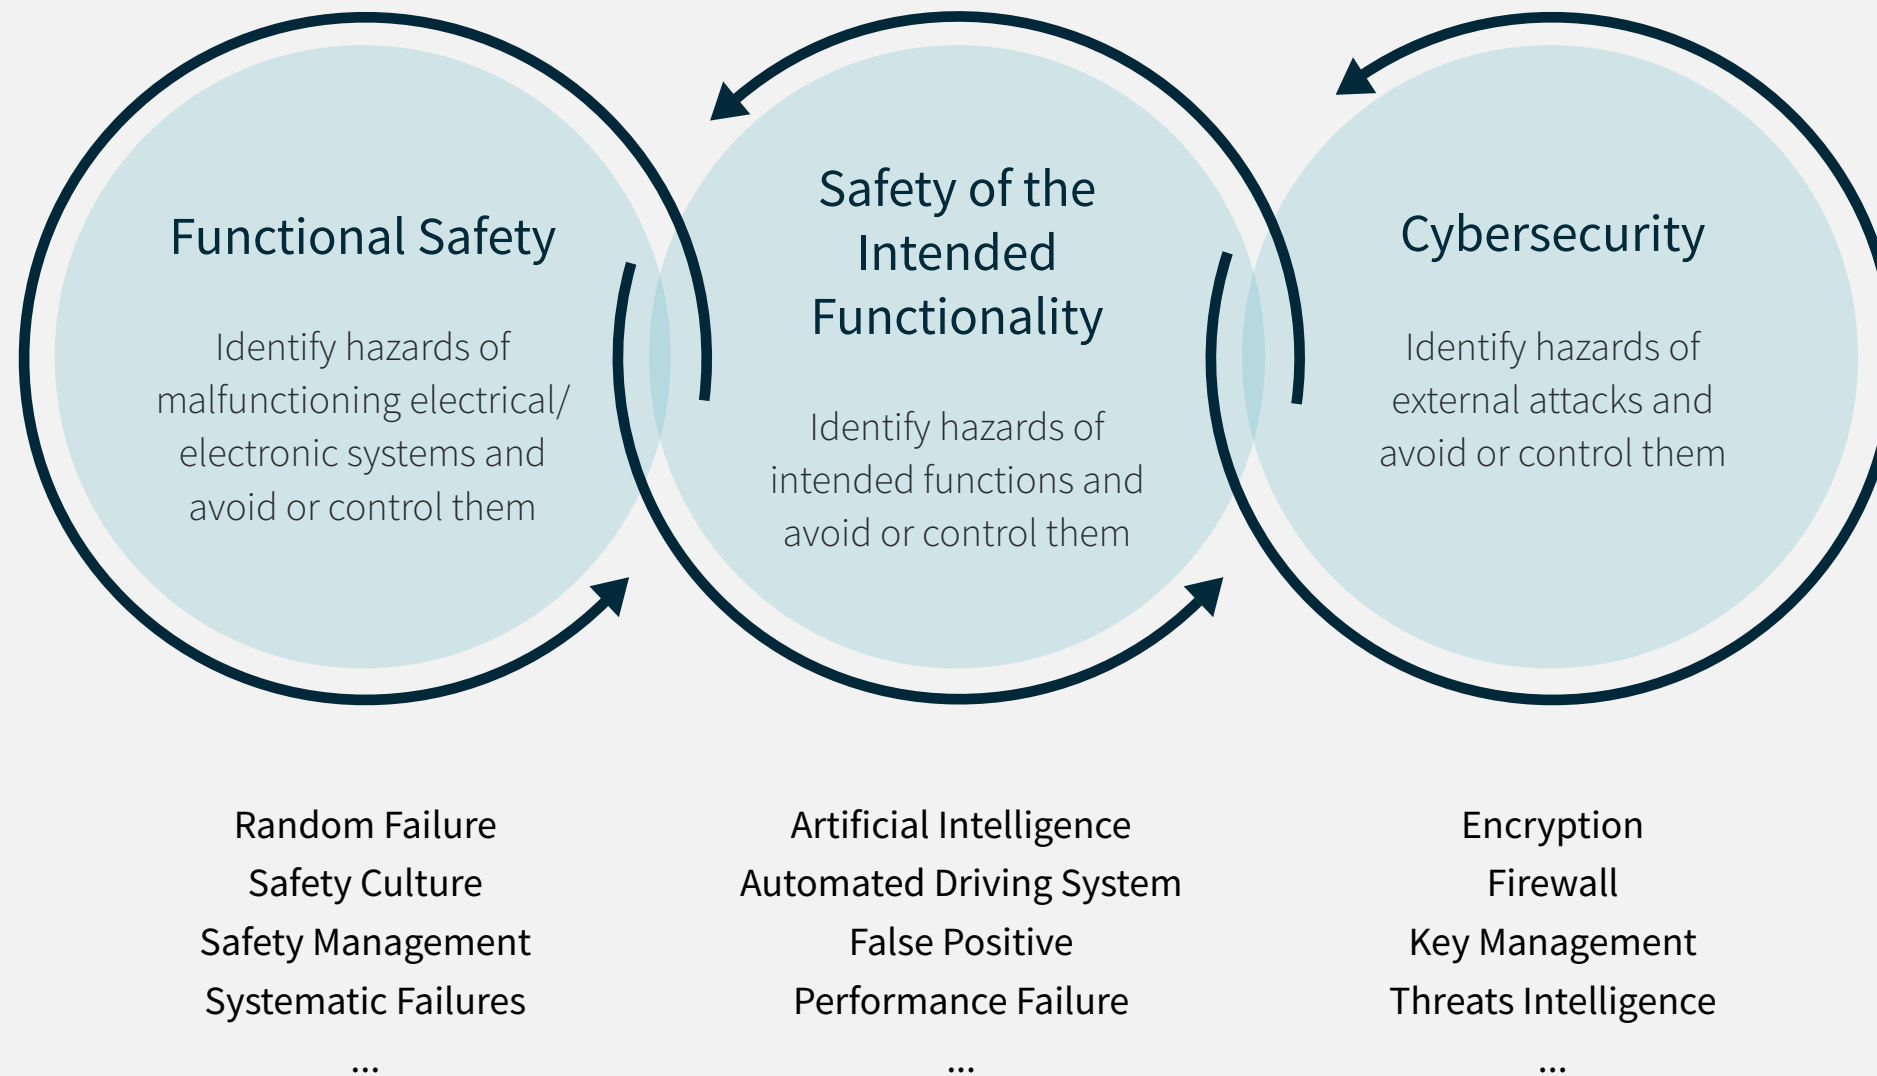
Functional Safety

Identify hazards of malfunctioning electrical/ electronic systems and avoid or control them

Safety of the Intended Functionality

Identify hazards of intended functions and avoid or control them

Cybersecurity

Identify hazards of external attacks and avoid or control them

Random Failure
Safety Culture
Safety Management
Systematic Failures
...

Artificial Intelligence
Automated Driving System
False Positive
Performance Failure
...

Encryption
Firewall
Key Management
Threats Intelligence
...